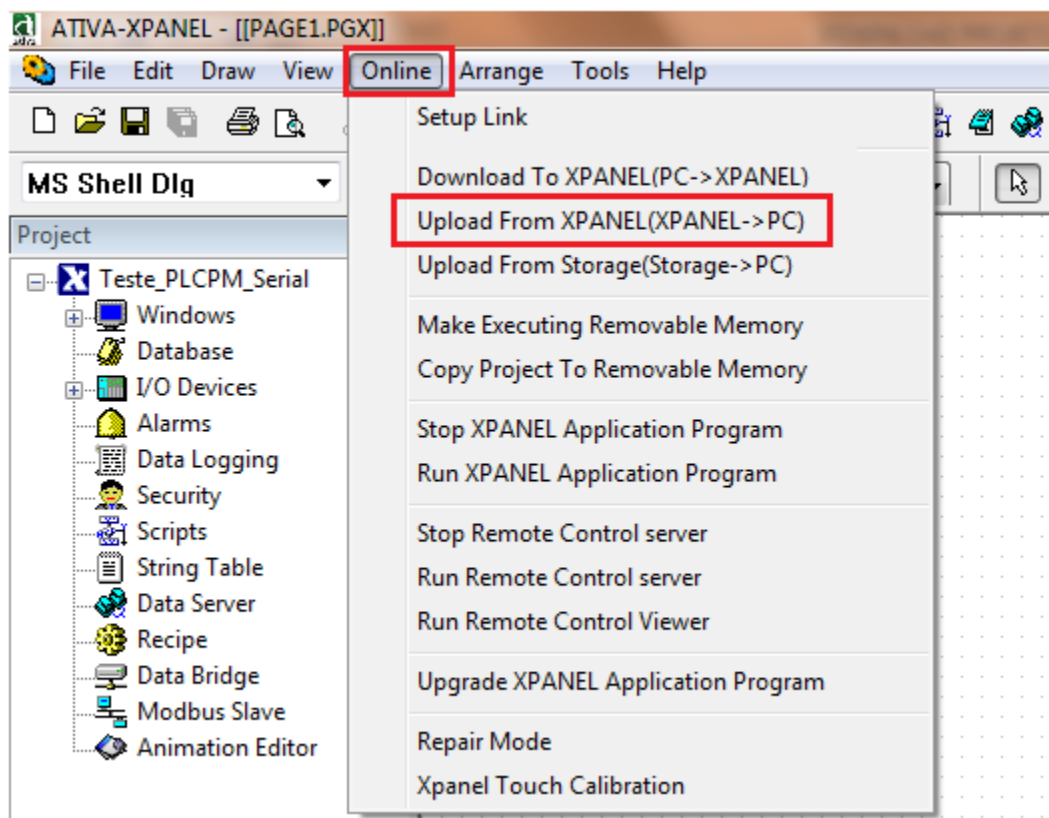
ATIVA-XPANEL - [[PAGE1.PGX]]

File Edit Draw View Online Arrange Tools Help

MS Shell Dlg

Project

Teste_PLCPM_Serial
Windows
Database
I/O Devices
Alarms
Data Logging
Security
Scripts
String Table
Data Server
Recipe
Data Bridge
Modbus Slave
Animation Editor

Setup Link

Download To XPANEL(PC->XPANEL)
Upload From XPANEL(XPANEL->PC)
Upload From Storage(Storage->PC)

Make Executing Removable Memory
Copy Project To Removable Memory

Stop XPANEL Application Program
Run XPANEL Application Program

Stop Remote Control server
Run Remote Control server
Run Remote Control Viewer

Upgrade XPANEL Application Program

Repair Mode
Xpanel Touch Calibration